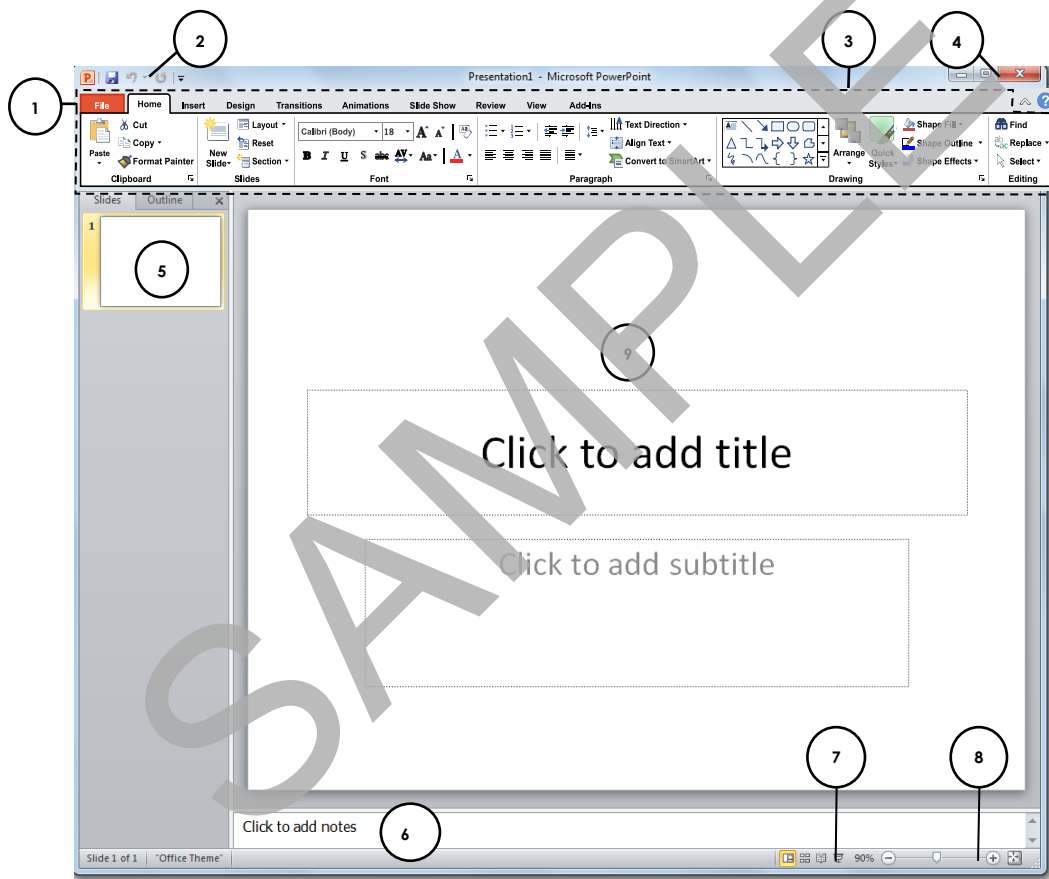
2
3
4
1
Presentation1 - Microsoft PowerPoint
File
Home
Insert
Design
Transitions
Animations
Slide Show
Review
View
Add-Ins
Paste
Cut
Copy
Format Painter
Clipboard
New Slide
Layout
Reset
Section
Slides
Calibri (Body)
18
Font
Text Direction
Align Text
Convert to SmartArt
Paragraph
Arrange
Quick Styles
Shape Fill
Shape Outline
Shape Effects
Drawing
Find
Replace
Select
Editing
Slides
Outline
1
5
9
Click to add title
Click to add subtitle
7
8
Click to add notes
6
Slide 1 of 1
"Office Theme"
90%
SAMPLE